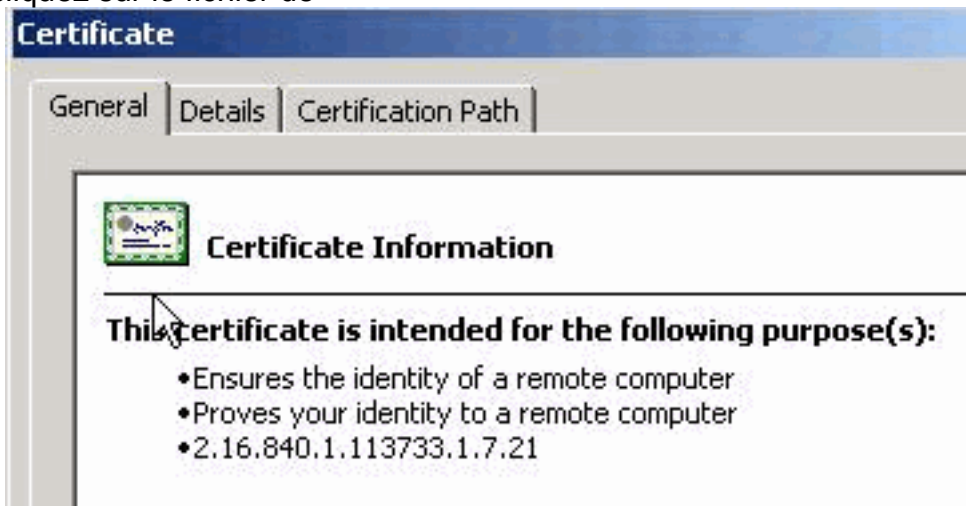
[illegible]iquez sur le fichier de

Certificate

General | Details | Certification Path

Certificate Information

This certificate is intended for the following purpose(s):

•Ensures the identity of a remote computer
•Proves your identity to a remote computer
•2.16.840.1.113733.1.7.21